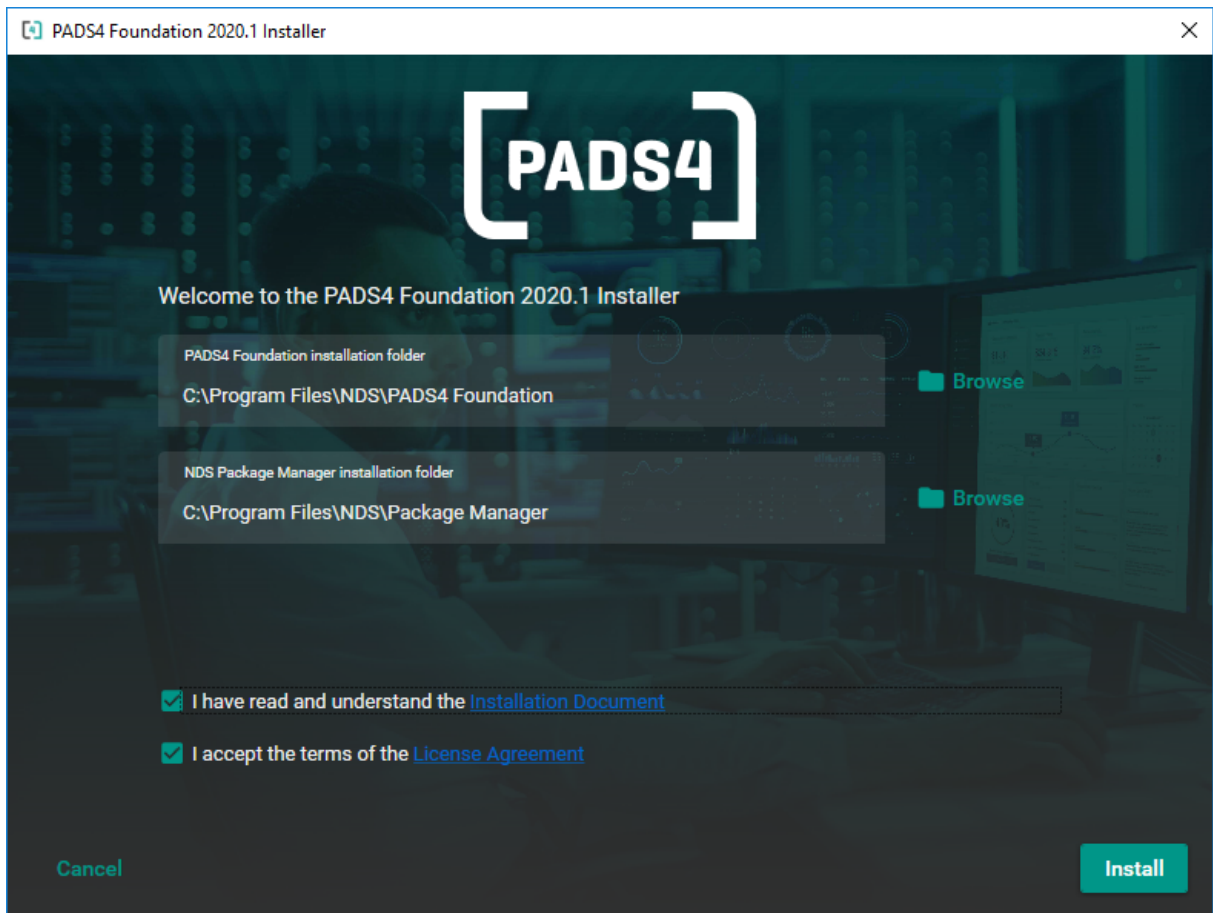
PADS4 Foundation 2020.1 Installer

PADS4

Welcome to the PADS4 Foundation 2020.1 Installer

PADS4 Foundation installation folder
C:\Program Files\NDS\PADS4 Foundation
Browse

NDS Package Manager installation folder
C:\Program Files\NDS\Package Manager
Browse

I have read and understand the Installation Document

I accept the terms of the License Agreement

Cancel

Install